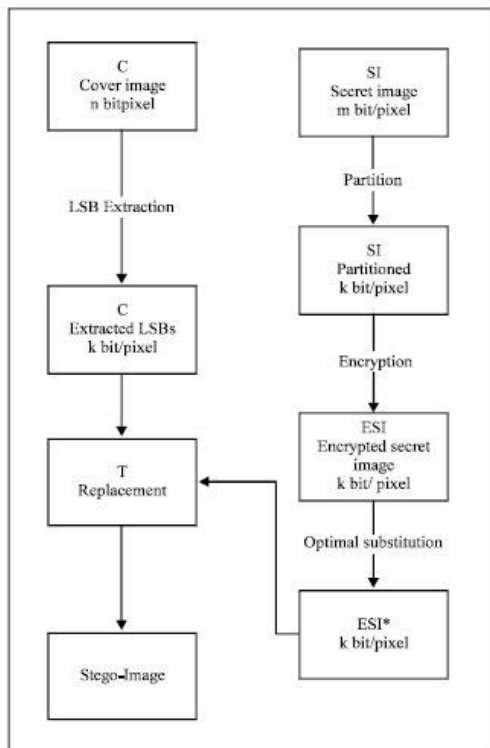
C
Cover image
n bitpixel

LSB Extraction

C
Extracted LSBs
k bit/pixel

T
Replacement

Stego-Image

SI
Secret image
m bit/pixel

Partition

SI
Partitioned
k bit/pixel

Encryption

ESI
Encrypted secret image
k bit/ pixel

Optimal substitution

ESI*
k bit/pixel